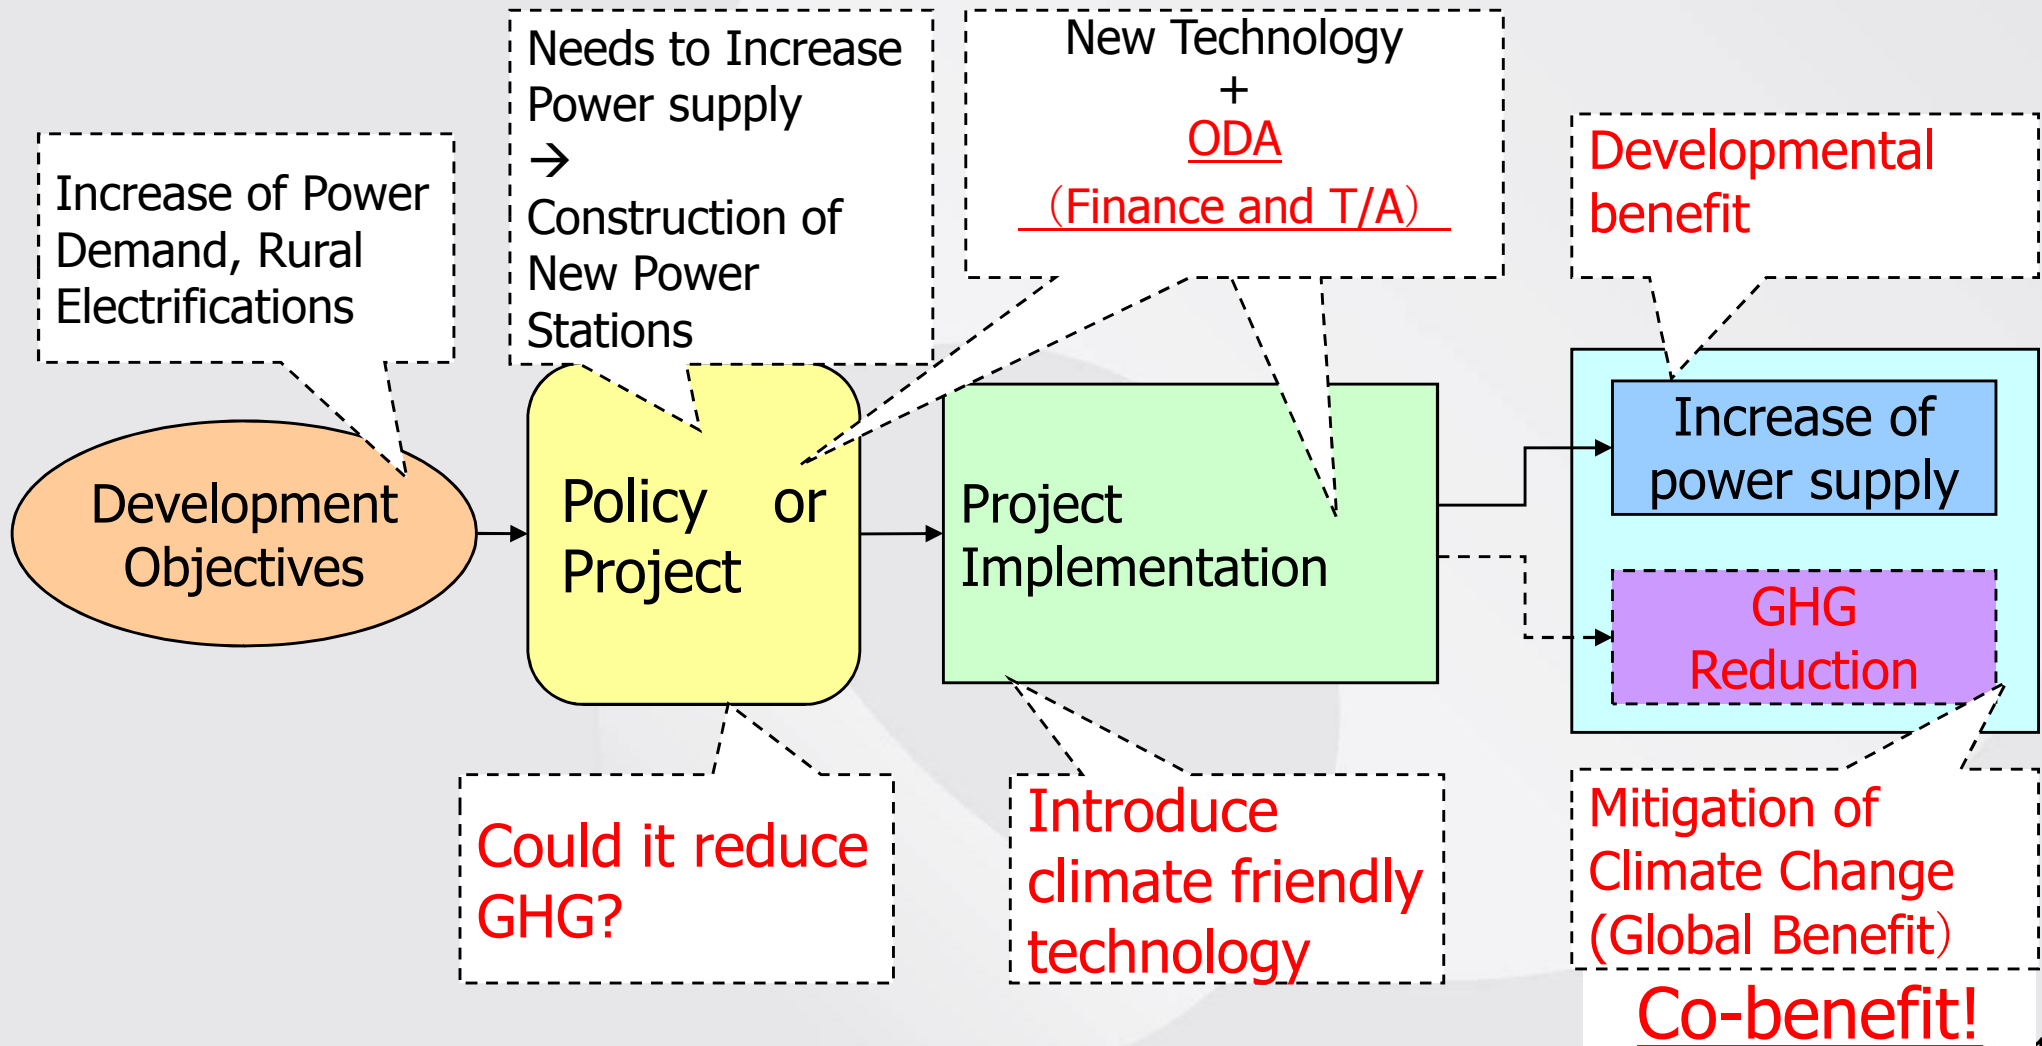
Increase of Power Demand, Rural Electrifications

Needs to Increase Power supply
→
Construction of New Power Stations

New Technology
+
ODA
(Finance and T/A)

Developmental benefit

Development Objectives

Policy or Project

Project Implementation

Increase of power supply

GHG Reduction

Could it reduce GHG?

Introduce climate friendly technology

Mitigation of Climate Change (Global Benefit)

Co-benefit!